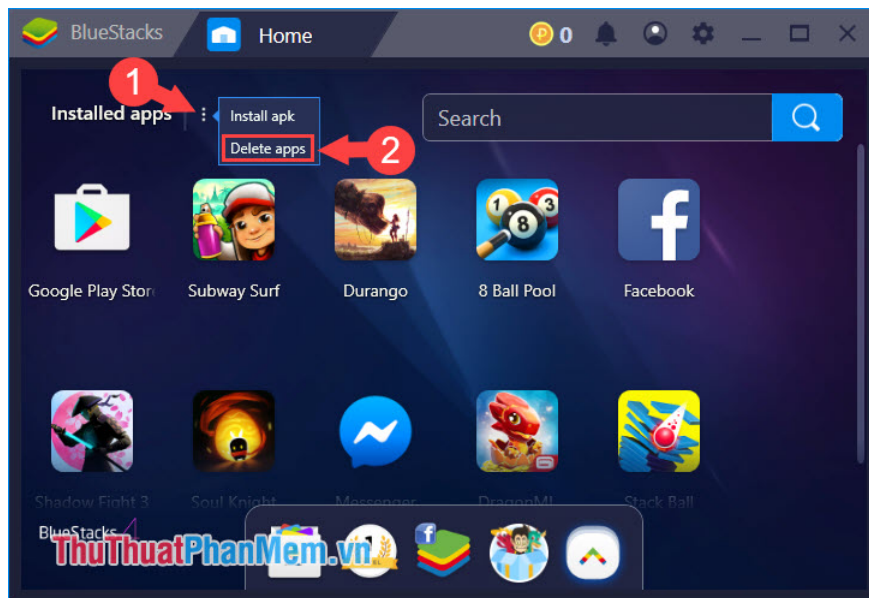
BlueStacks

Home

0

Installed apps

1

Install apk

Delete apps

2

Search

Google Play Store

Subway Surf

Durango

8 Ball Pool

Facebook

Shadow Fight 3

Soul Knight

Messenger

DragonMI

Stack Ball

BlueStacks 4

ThuThuatPhanMem.vn